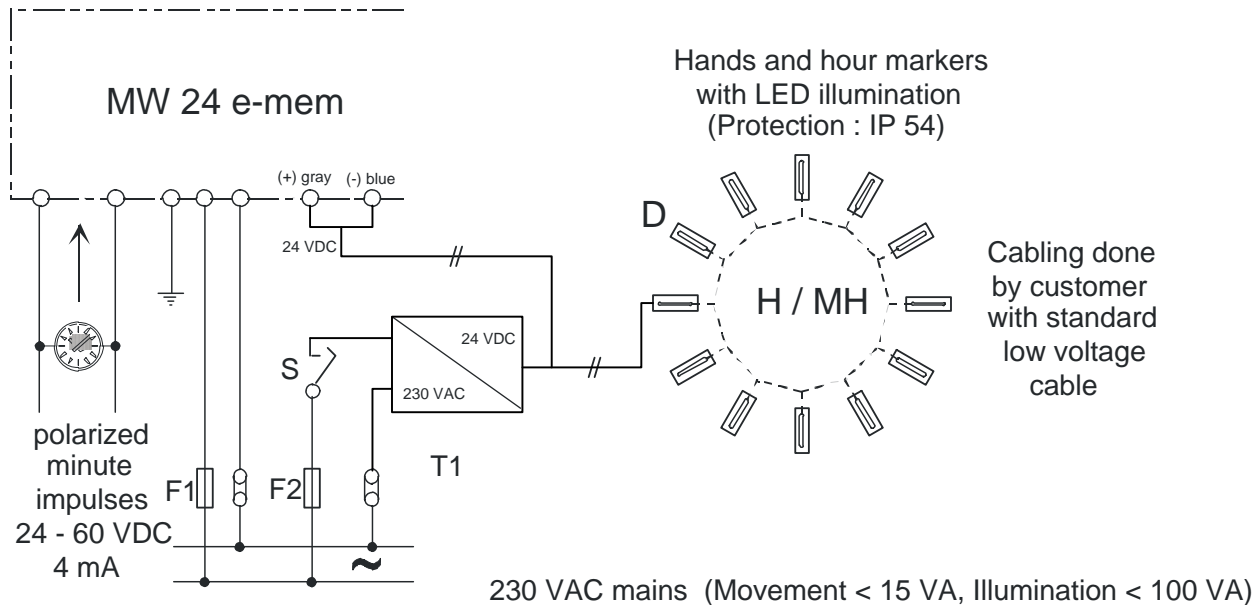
MW 24 e-mem

Hands and hour markers with LED illumination (Protection : IP 54)

(+) gray (-) blue

24 VDC

D

H / MH

Cabling done by customer with standard low voltage cable

24 VDC

S

230 VAC

polarized minute impulses 24 - 60 VDC 4 mA

F1

F2

T1

~

230 VAC mains (Movement < 15 VA, Illumination < 100 VA)